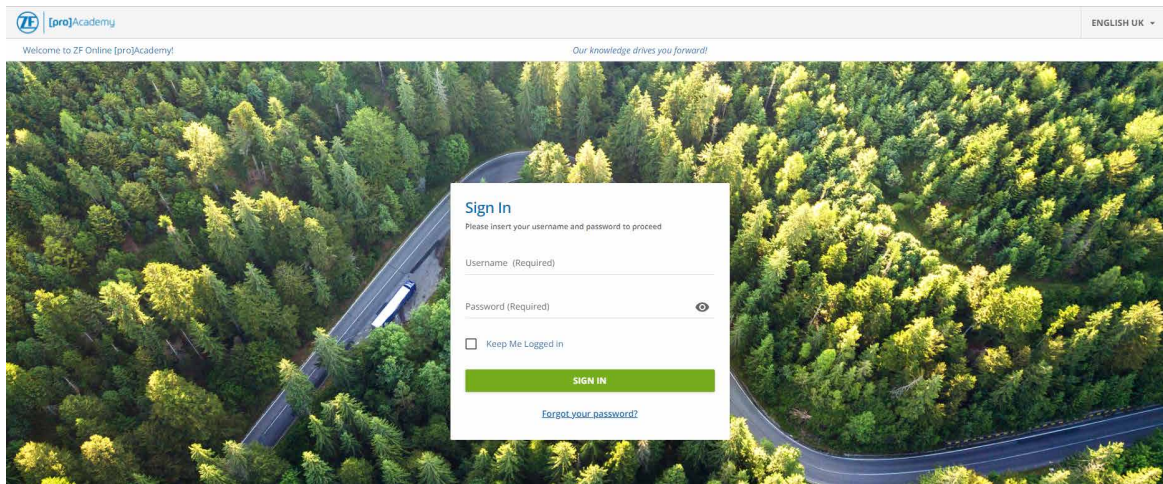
ZF [pro]Academy

ENGLISH UK

Welcome to ZF Online [pro]Academy!

Our knowledge drives you forward!

Sign In
Please insert your username and password to proceed

Username (Required)

Password (Required)

Keep Me Logged in

SIGN IN

Forgot your password?